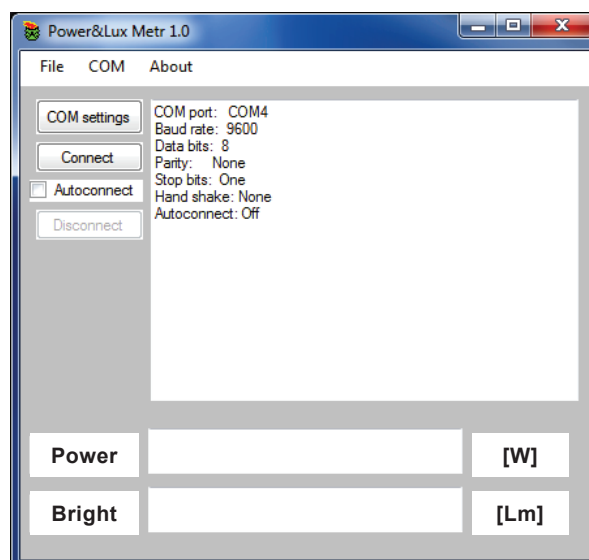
Power&Lux Metr 1.0

File COM About

COM settings

Connect

Autoconnect

Disconnect

COM port: COM4
Baud rate: 9600
Data bits: 8
Parity: None
Stop bits: One
Hand shake: None
Autoconnect: Off

Power [W]

Bright [Lm]